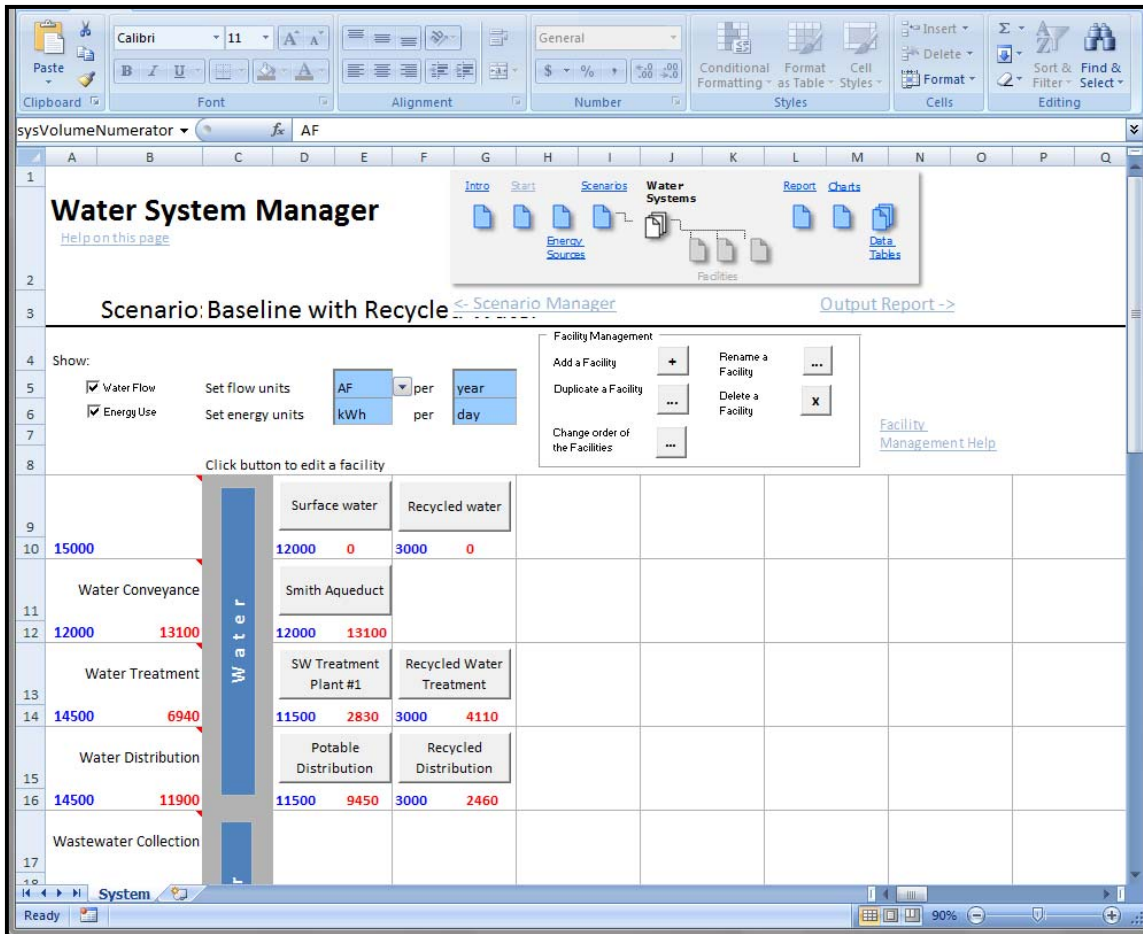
Paste
Clipboard
Calibri 11
Font
Alignment
General
$ % ,
Number
Conditional Formatting
Format as Table
Cell Styles
Styles
Insert
Delete
Format
Cells
Sort & Filter
Find & Select
Editing

sysVolumeNumerator $f_x$ AF

A B C D E F G H I J K L M N O P Q

Water System Manager
Help on this page

Intro Start Scenarios Water Systems Report Charts
Energy Sources
Facilities
Data Tables

Scenario: Baseline with Recycle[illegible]
<- Scenario Manager
Output Report ->

Show:
☑ Water Flow
☑ Energy Use
Set flow units AF per year
Set energy units kWh per day

Facility Management
Add a Facility +
Duplicate a Facility ...
Change order of the Facilities ...
Rename a Facility ...
Delete a Facility x

Facility Management Help

Click button to edit a facility

| | | | | | | |
|---|---|---|---|---|---|---|
| | | Water | Surface water | | Recycled water | |
| 15000 | | | 12000 | 0 | 3000 | 0 |
| Water Conveyance | | | Smith Aqueduct | | | |
| 12000 | 13100 | | 12000 | 13100 | | |
| Water Treatment | | | SW Treatment Plant #1 | | Recycled Water Treatment | |
| 14500 | 6940 | | 11500 | 2830 | 3000 | 4110 |
| Water Distribution | | | Potable Distribution | | Recycled Distribution | |
| 14500 | 11900 | | 11500 | 9450 | 3000 | 2460 |
| Wastewater Collection | | | | | | |

System
Ready
90%